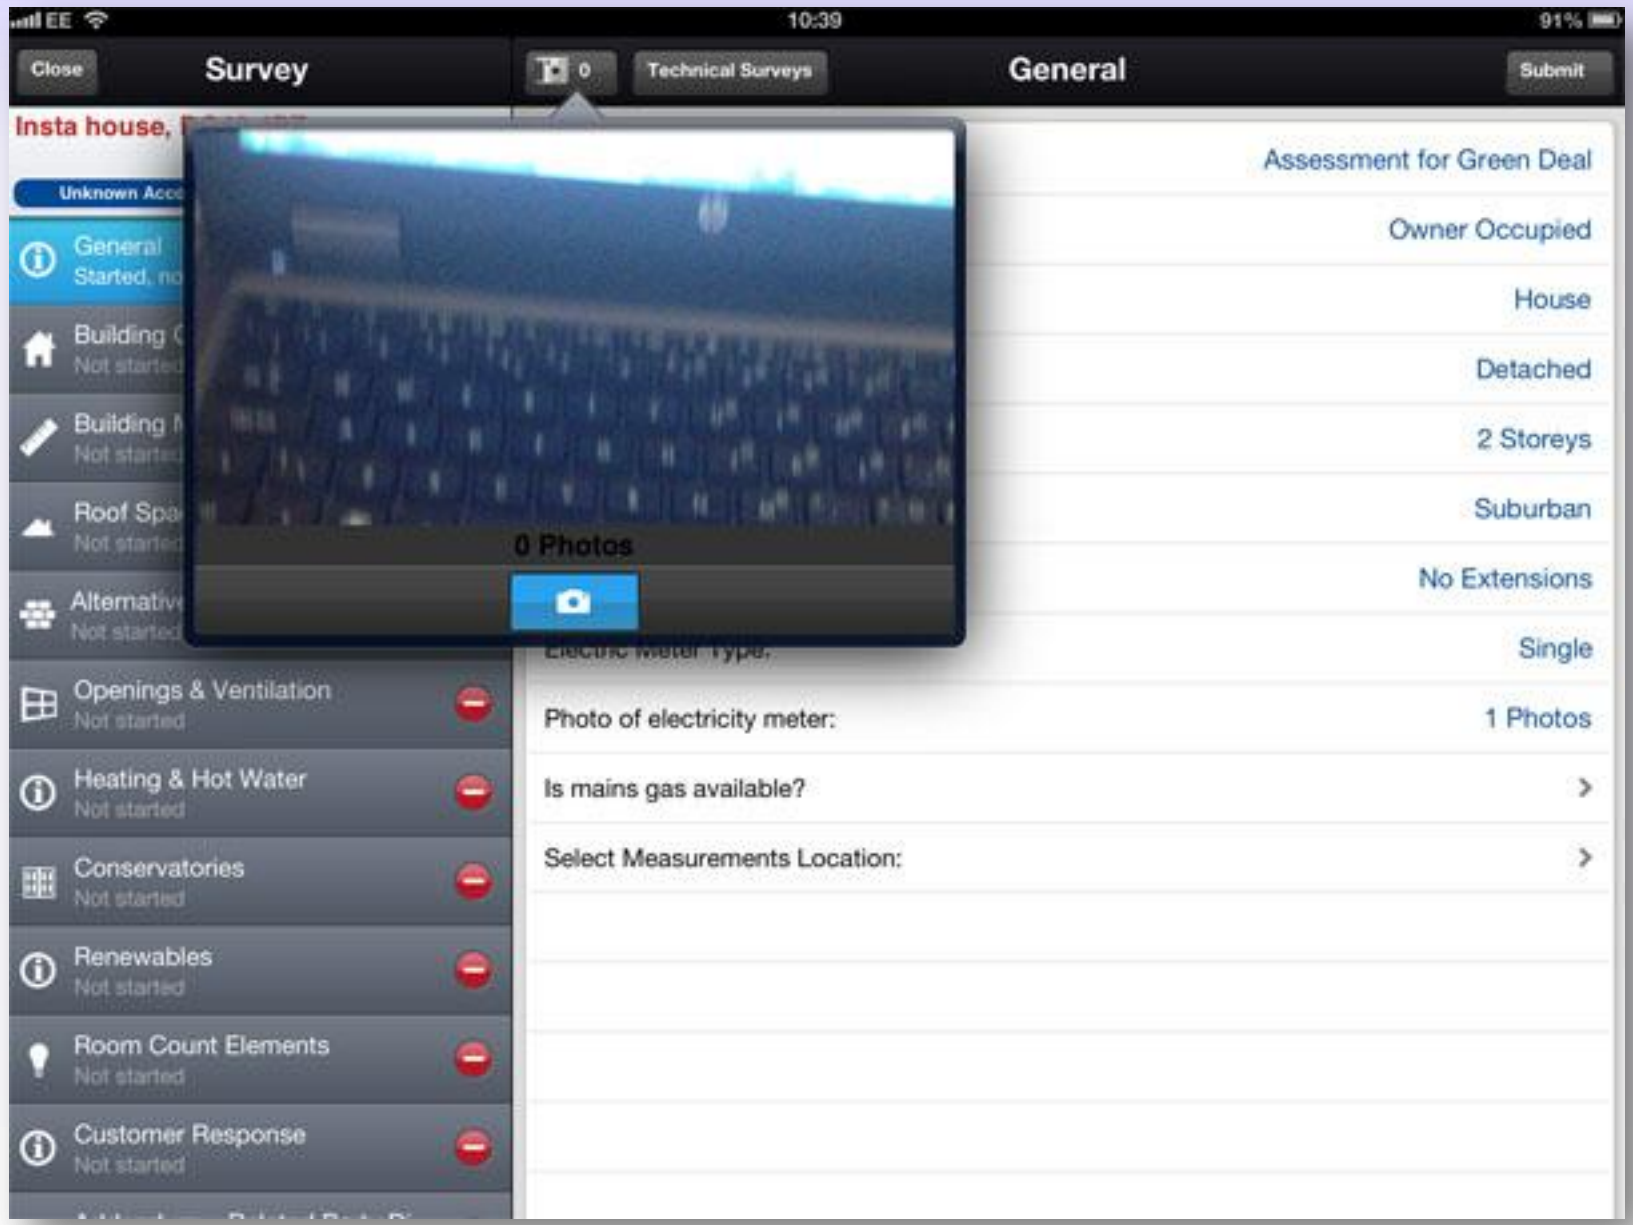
EE 10:39 91%

Close Survey

0 Technical Surveys General Submit

Insta house, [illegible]

Unknown Acc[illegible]

General
Started, no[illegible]

Building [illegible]
Not started

Building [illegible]
Not started

Roof Spa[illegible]
Not started

Alternativ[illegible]
Not started

Openings & Ventilation
Not started

Heating & Hot Water
Not started

Conservatories
Not started

Renewables
Not started

Room Count Elements
Not started

Customer Response
Not started

0 Photos

Assessment for Green Deal

Owner Occupied

House

Detached

2 Storeys

Suburban

No Extensions

Electric Meter Type: Single

Photo of electricity meter: 1 Photos

Is mains gas available?

Select Measurements Location: